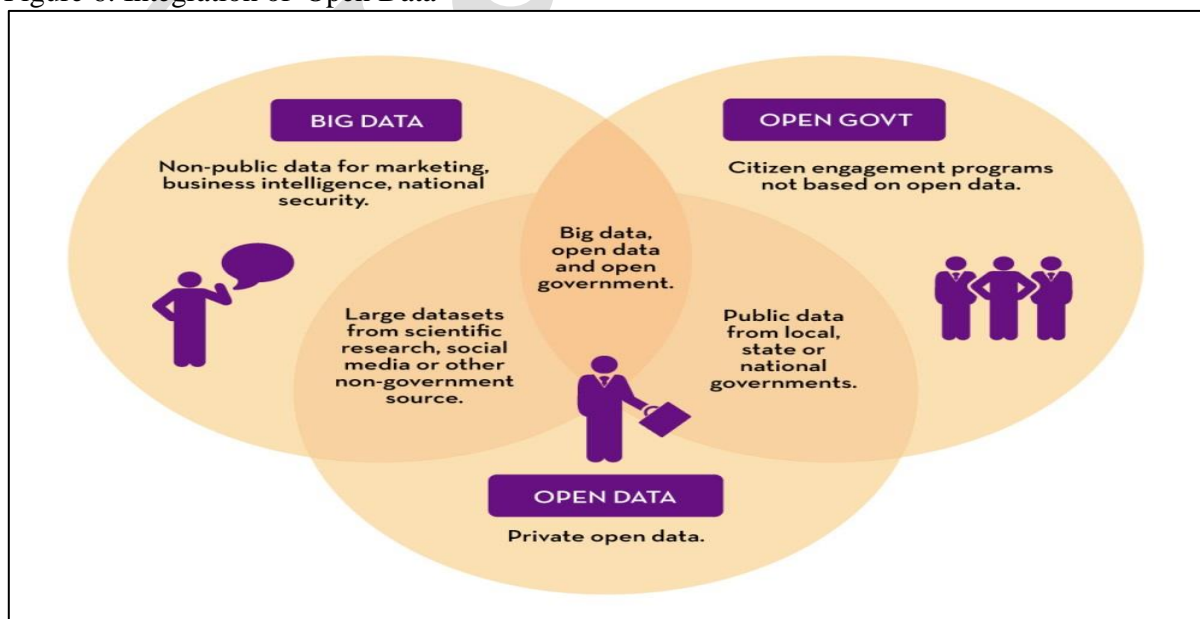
Figure 6: Integration of Open Data

BIG DATA

Non-public data for marketing, business intelligence, national security.

OPEN GOVT

Citizen engagement programs not based on open data.

Big data, open data and open government.

Large datasets from scientific research, social media or other non-government source.

Public data from local, state or national governments.

OPEN DATA

Private open data.